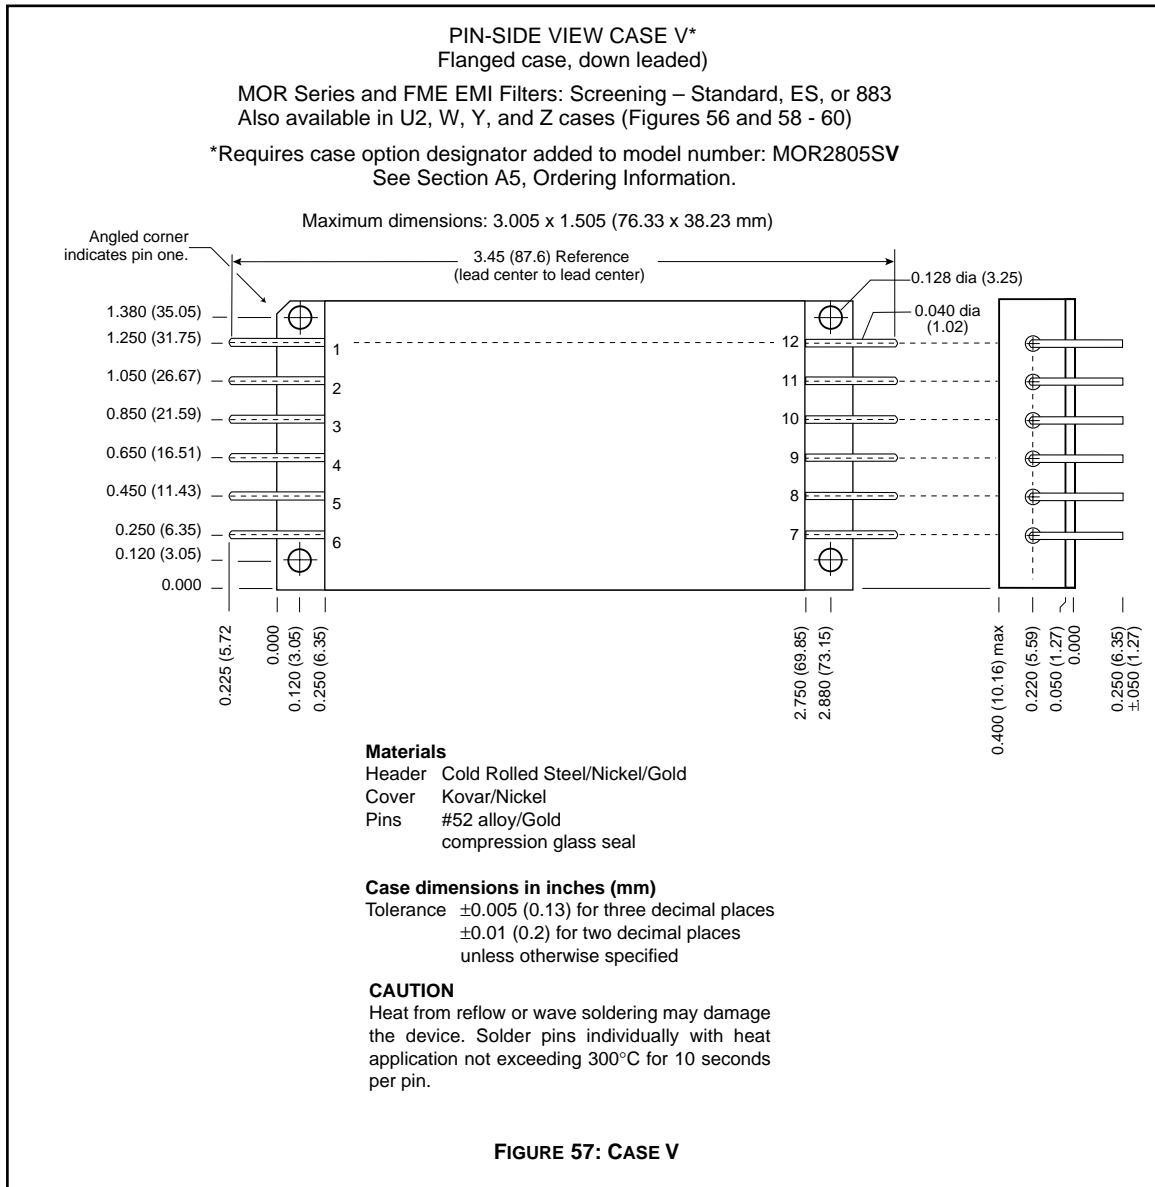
PIN-SIDE VIEW CASE V*
Flanged case, down leaded)

MOR Series and FME EMI Filters: Screening – Standard, ES, or 883
Also available in U2, W, Y, and Z cases (Figures 56 and 58 - 60)

*Requires case option designator added to model number: MOR2805SV
See Section A5, Ordering Information.

Maximum dimensions: 3.005 x 1.505 (76.33 x 38.23 mm)

Angled corner indicates pin one.

3.45 (87.6) Reference
(lead center to lead center)

0.128 dia (3.25)

0.040 dia (1.02)

1.380 (35.05)
1.250 (31.75)
1.050 (26.67)
0.850 (21.59)
0.650 (16.51)
0.450 (11.43)
0.250 (6.35)
0.120 (3.05)
0.000

1
2
3
4
5
6

12
11
10
9
8
7

0.225 (5.72
0.000
0.120 (3.05)
0.250 (6.35)
2.750 (69.85)
2.880 (73.15)
0.400 (10.16) max
0.220 (5.59)
0.050 (1.27)
0.000
0.250 (6.35)
$\pm$.050 (1.27)

Materials
Header Cold Rolled Steel/Nickel/Gold
Cover Kovar/Nickel
Pins #52 alloy/Gold
compression glass seal

Case dimensions in inches (mm)
Tolerance $\pm$0.005 (0.13) for three decimal places
$\pm$0.01 (0.2) for two decimal places
unless otherwise specified

CAUTION
Heat from reflow or wave soldering may damage the device. Solder pins individually with heat application not exceeding 300°C for 10 seconds per pin.

FIGURE 57: CASE V